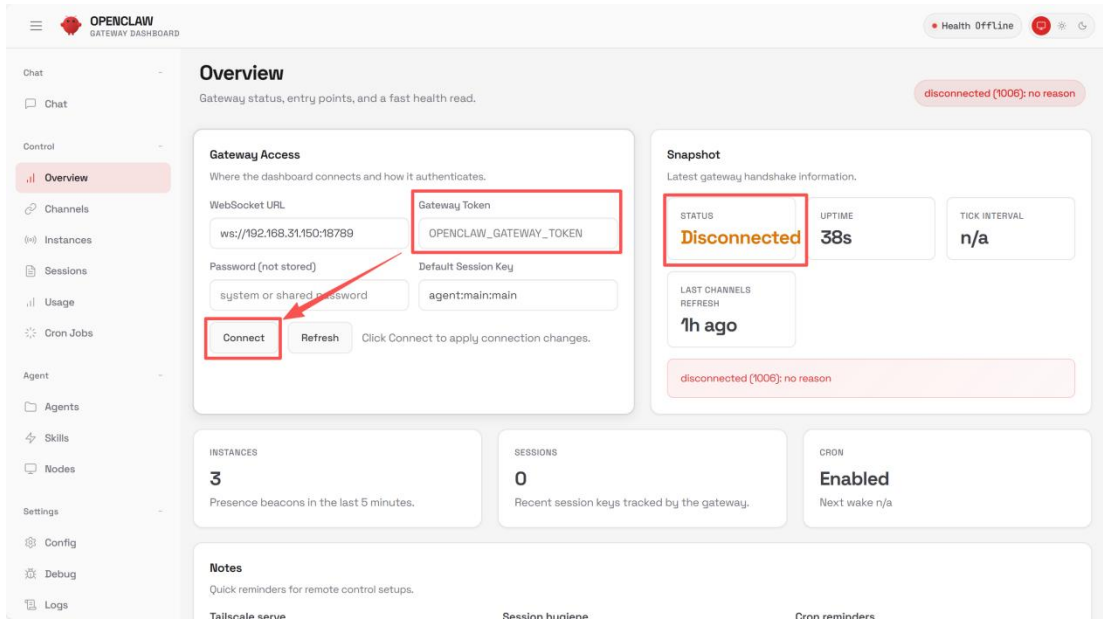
OPENCLAW
GATEWAY DASHBOARD

Health Offline

Chat
Chat

Control
Overview
Channels
Instances
Sessions
Usage
Cron Jobs

Agent
Agents
Skills
Nodes

Settings
Config
Debug
Logs

Overview
Gateway status, entry points, and a fast health read.

disconnected (1006): no reason

Gateway Access
Where the dashboard connects and how it authenticates.

WebSocket URL
ws://192.168.31.150:18789

Gateway Token
OPENCLAW_GATEWAY_TOKEN

Password (not stored)
system or shared password

Default Session Key
agent:main:main

Connect
Refresh
Click Connect to apply connection changes.

Snapshot
Latest gateway handshake information.

STATUS
Disconnected

UPTIME
38s

TICK INTERVAL
n/a

LAST CHANNELS REFRESH
1h ago

disconnected (1006): no reason

INSTANCES
3
Presence beacons in the last 5 minutes.

SESSIONS
0
Recent session keys tracked by the gateway.

CRON
Enabled
Next wake n/a

Notes
Quick reminders for remote control setups.

Tailscale serve
Session hygiene
Cron reminders